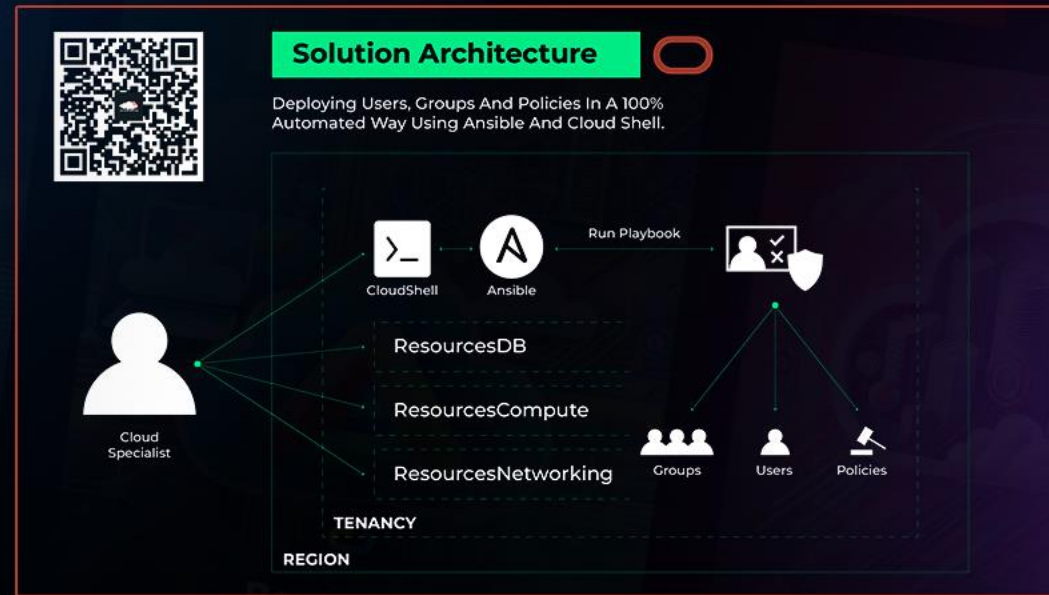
Solution Architecture

Deploying Users, Groups And Policies In A 100% Automated Way Using Ansible And Cloud Shell.

CloudShell
Ansible
Run Playbook

Cloud Specialist

ResourcesDB
ResourcesCompute
ResourcesNetworking

Groups
Users
Policies

TENANCY
REGION